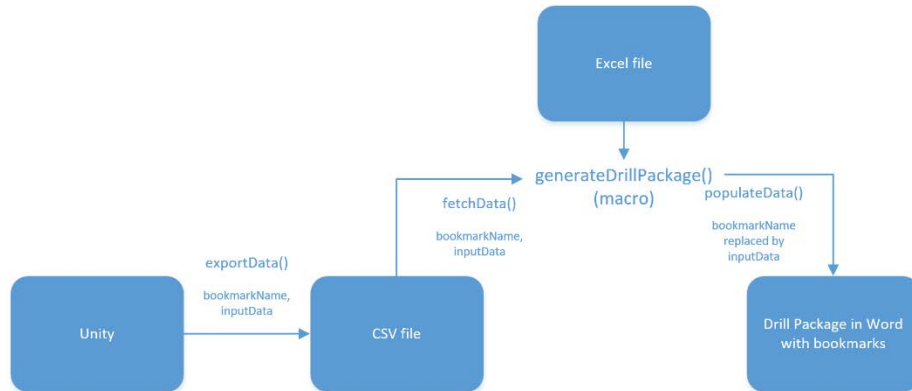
Excel file

generateDrillPackage()
(macro)

fetchData()

bookmarkName,
inputData

populateData()

bookmarkName
replaced by
inputData

exportData()

bookmarkName,
inputData

Unity

CSV file

Drill Package in Word
with bookmarks